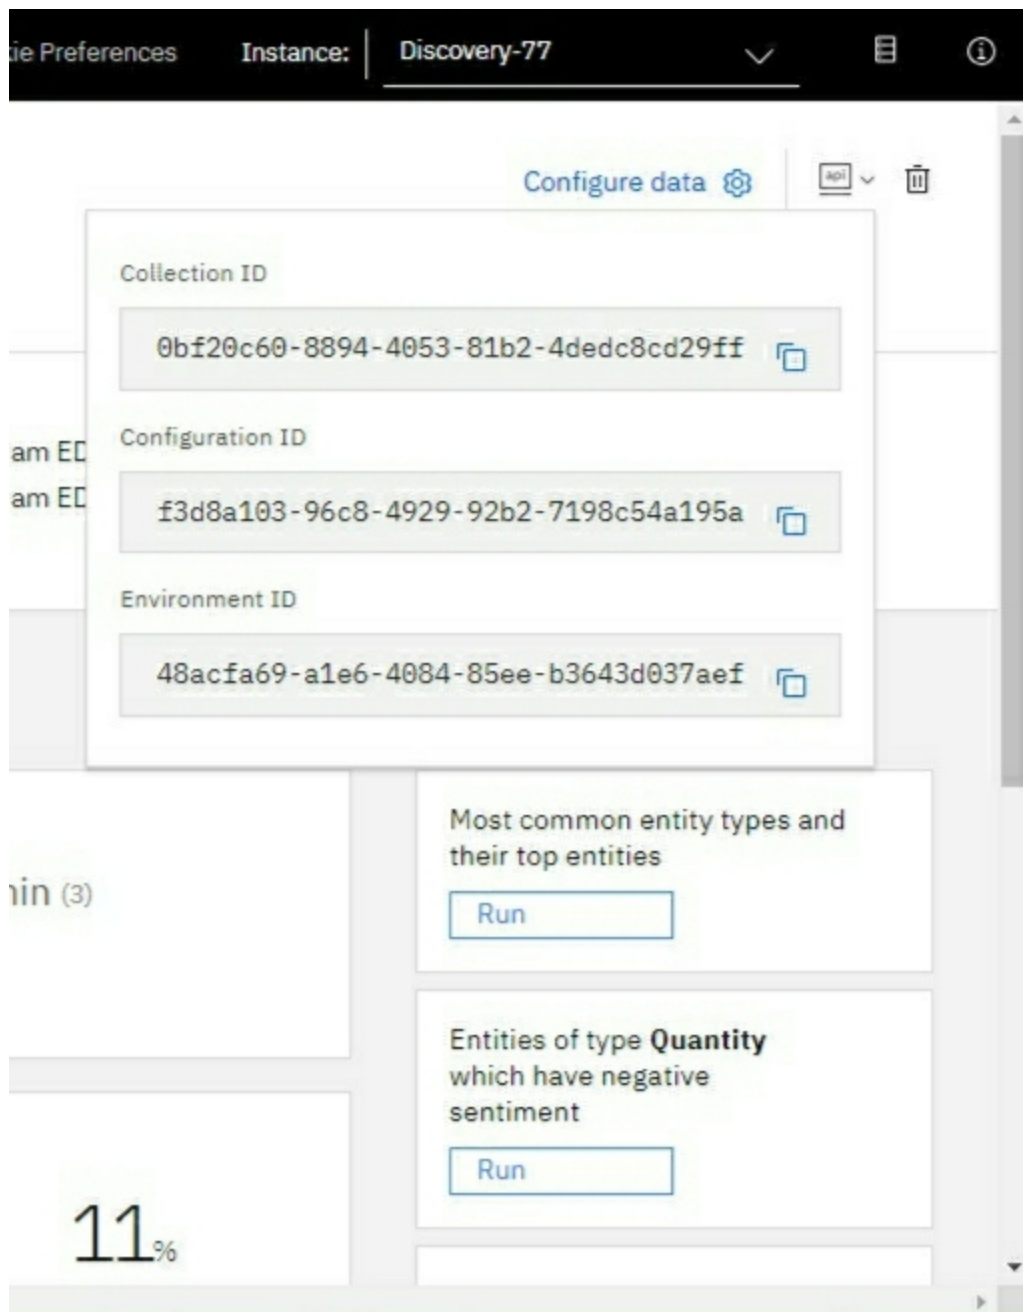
ie Preferences Instance: Discovery-77

Configure data

api

Collection ID

0bf20c60-8894-4053-81b2-4dedc8cd29ff

am ED
am ED

Configuration ID

f3d8a103-96c8-4929-92b2-7198c54a195a

Environment ID

48acfa69-a1e6-4084-85ee-b3643d037aef

Most common entity types and their top entities

Run

iin (3)

Entities of type **Quantity** which have negative sentiment

Run

11%